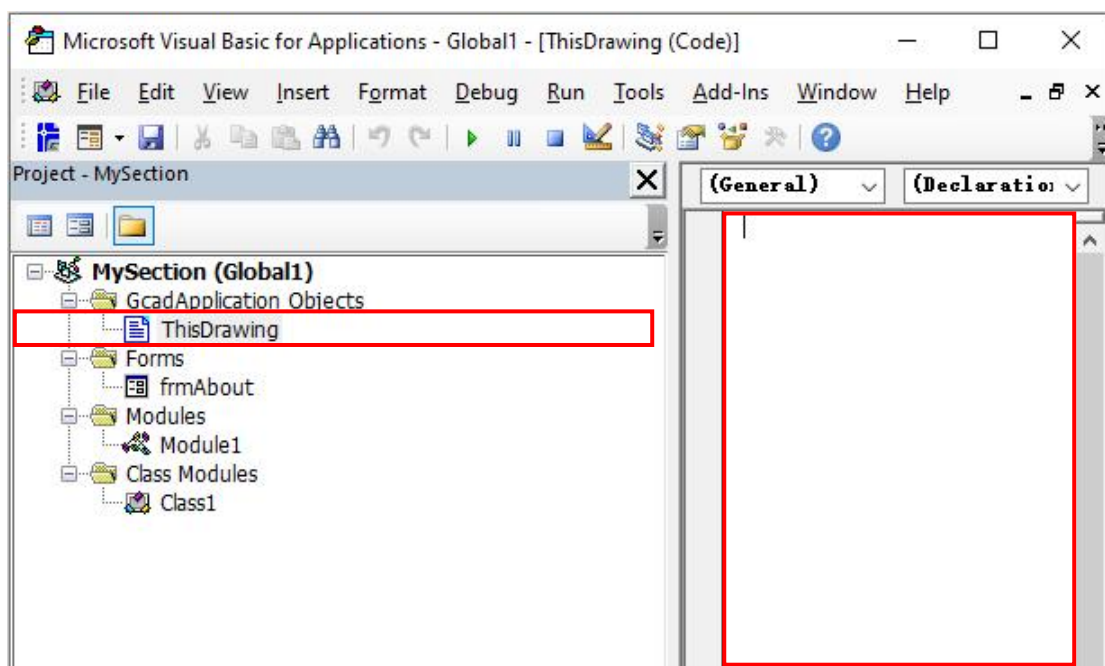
Microsoft Visual Basic for Applications - Global1 - [ThisDrawing (Code)]

File Edit View Insert Format Debug Run Tools Add-Ins Window Help

Project - MySection

MySection (Global1)
GcadApplication Objects
ThisDrawing
Forms
frmAbout
Modules
Module1
Class Modules
Class1

(General)
(Declaratio